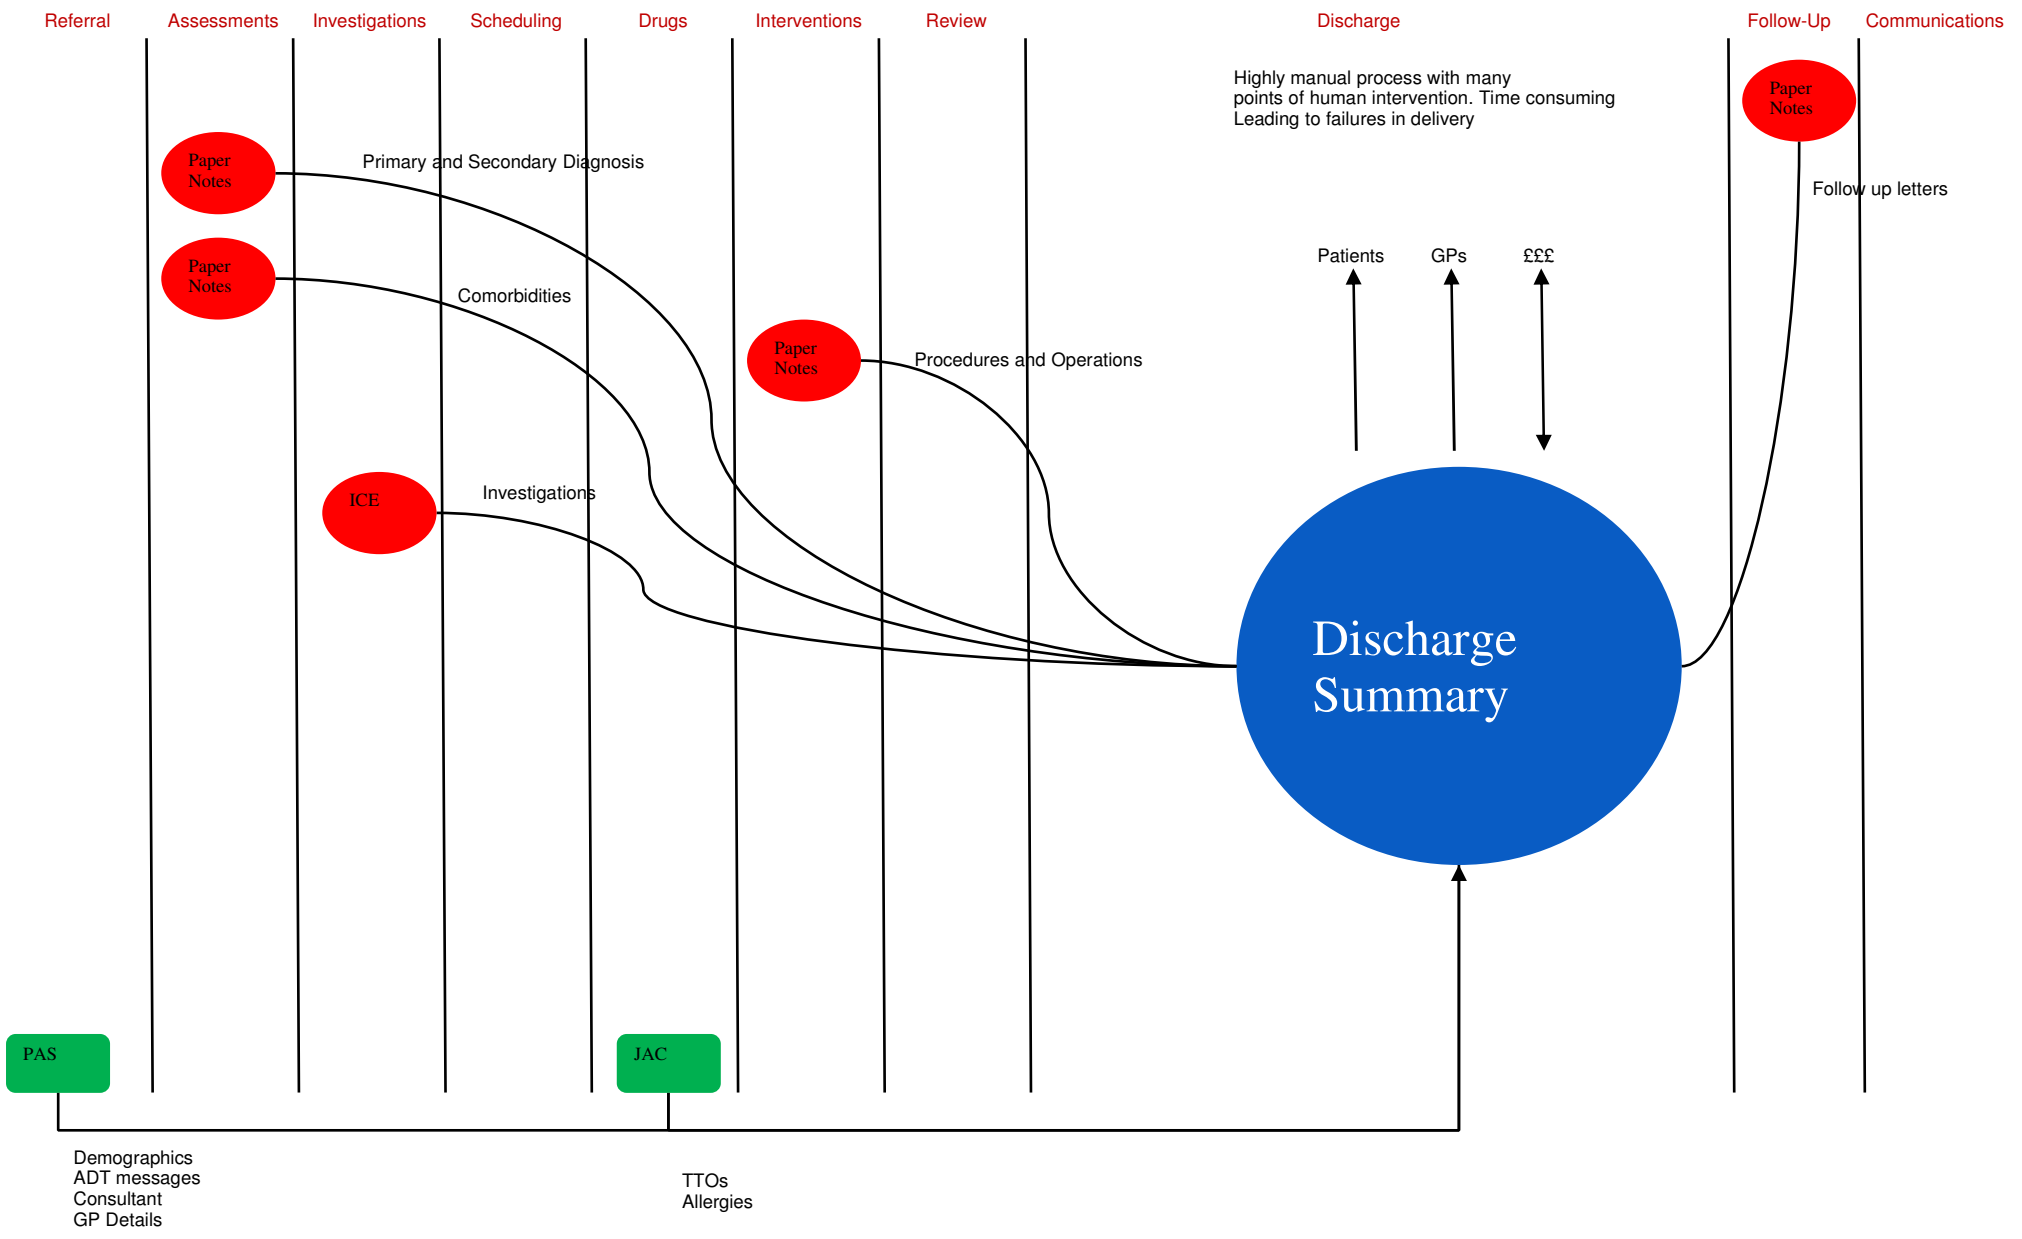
Referral Assessments Investigations Scheduling Drugs Interventions Review Discharge Follow-Up Communications

Highly manual process with many points of human intervention. Time consuming Leading to failures in delivery

Paper Notes

Paper Notes

Primary and Secondary Diagnosis

Paper Notes

Comorbidities

Paper Notes

Procedures and Operations

ICE

Investigations

Follow up letters

Patients GPs £££

Discharge Summary

PAS

JAC

Demographics
ADT messages
Consultant
GP Details

TTOs
Allergies